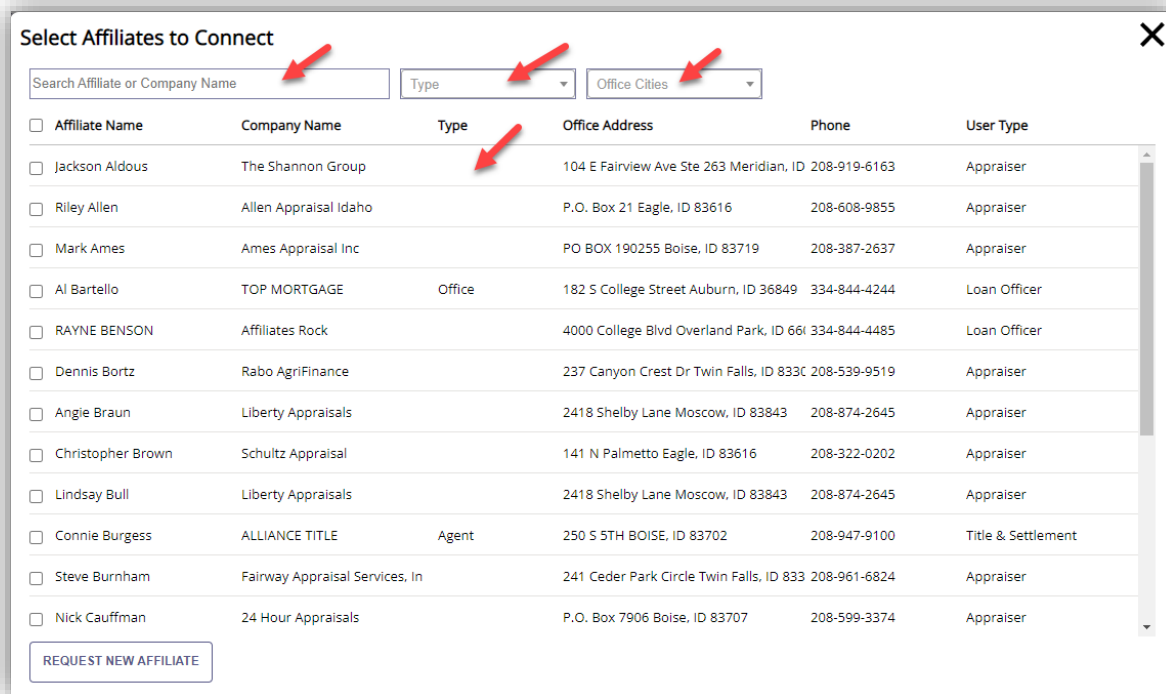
Select Affiliates to Connect

×

Search Affiliate or Company Name

Type

Office Cities

| Affiliate Name | Company Name | Type | Office Address | Phone | User Type |
|---|---|---|---|---|---|
| Jackson Aldous | The Shannon Group | | 104 E Fairview Ave Ste 263 Meridian, ID | 208-919-6163 | Appraiser |
| Riley Allen | Allen Appraisal Idaho | | P.O. Box 21 Eagle, ID 83616 | 208-608-9855 | Appraiser |
| Mark Ames | Ames Appraisal Inc | | PO BOX 190255 Boise, ID 83719 | 208-387-2637 | Appraiser |
| Al Bartello | TOP MORTGAGE | Office | 182 S College Street Auburn, ID 36849 | 334-844-4244 | Loan Officer |
| RAYNE BENSON | Affiliates Rock | | 4000 College Blvd Overland Park, ID 66( | 334-844-4485 | Loan Officer |
| Dennis Bortz | Rabo AgriFinance | | 237 Canyon Crest Dr Twin Falls, ID 833( | 208-539-9519 | Appraiser |
| Angie Braun | Liberty Appraisals | | 2418 Shelby Lane Moscow, ID 83843 | 208-874-2645 | Appraiser |
| Christopher Brown | Schultz Appraisal | | 141 N Palmetto Eagle, ID 83616 | 208-322-0202 | Appraiser |
| Lindsay Bull | Liberty Appraisals | | 2418 Shelby Lane Moscow, ID 83843 | 208-874-2645 | Appraiser |
| Connie Burgess | ALLIANCE TITLE | Agent | 250 S 5TH BOISE, ID 83702 | 208-947-9100 | Title & Settlement |
| Steve Burnham | Fairway Appraisal Services, In | | 241 Ceder Park Circle Twin Falls, ID 833 | 208-961-6824 | Appraiser |
| Nick Cauffman | 24 Hour Appraisals | | P.O. Box 7906 Boise, ID 83707 | 208-599-3374 | Appraiser |

REQUEST NEW AFFILIATE